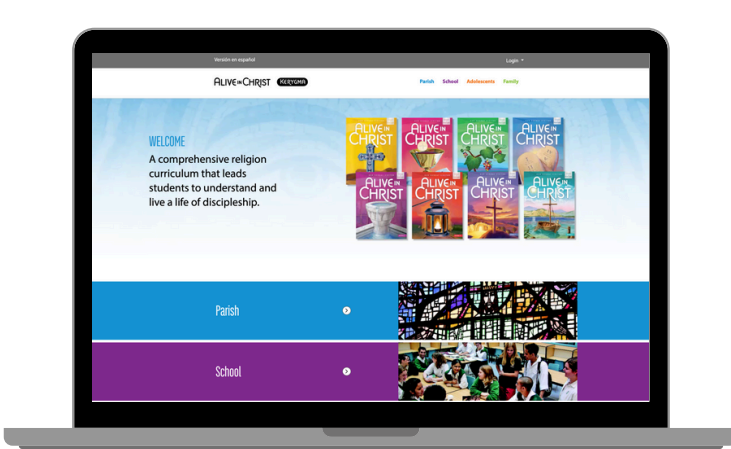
Versión en español

Login

ALIVE IN CHRIST KERYGMA

Parish School Adolescents Family

WELCOME

A comprehensive religion curriculum that leads students to understand and live a life of discipleship.

ALIVE IN CHRIST

ALIVE IN CHRIST

ALIVE IN CHRIST

ALIVE IN CHRIST

ALIVE IN CHRIST

ALIVE IN CHRIST

ALIVE IN CHRIST

ALIVE IN CHRIST

Parish

School